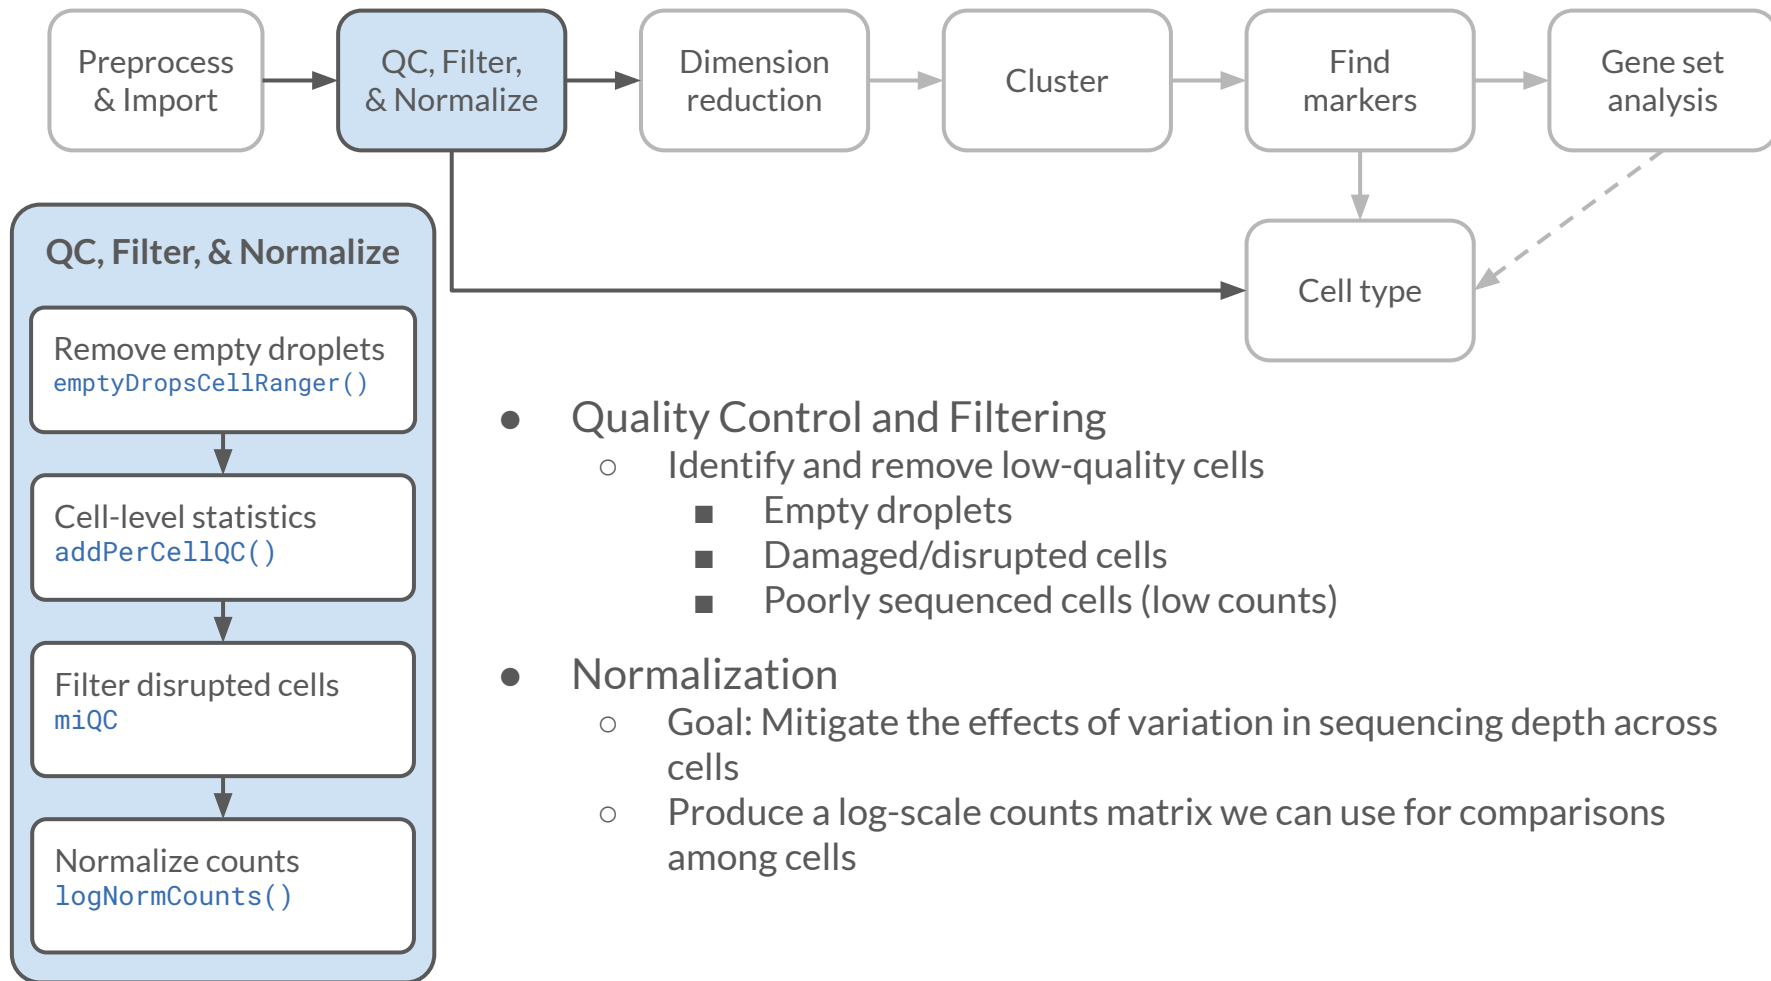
Preprocess & Import

QC, Filter, & Normalize

Dimension reduction

Cluster

Find markers

Gene set analysis

Cell type

QC, Filter, & Normalize

Remove empty droplets
emptyDropsCellRanger()

Cell-level statistics
addPerCellQC()

Filter disrupted cells
miQC

Normalize counts
logNormCounts()

- Quality Control and Filtering
  - Identify and remove low-quality cells
    - Empty droplets
    - Damaged/disrupted cells
    - Poorly sequenced cells (low counts)
- Normalization
  - Goal: Mitigate the effects of variation in sequencing depth across cells
  - Produce a log-scale counts matrix we can use for comparisons among cells